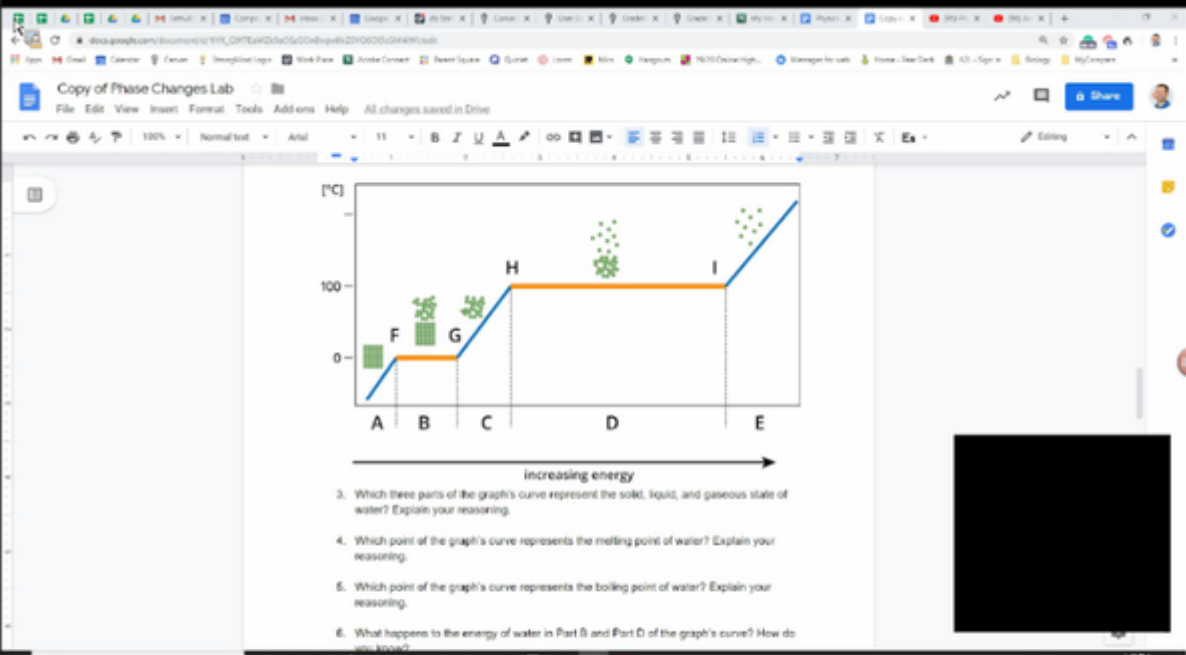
Copy of Phase Changes Lab

File Edit View Insert Format Tools Add-ons Help All changes saved in Drive

Share

100% Normal text Arial 11 Editing

[°C]

100

0

H

I

F

G

A B C D E

increasing energy

3. Which three parts of the graph's curve represent the solid, liquid, and gaseous state of water? Explain your reasoning.

4. Which point of the graph's curve represents the melting point of water? Explain your reasoning.

5. Which point of the graph's curve represents the boiling point of water? Explain your reasoning.

6. What happens to the energy of water in Part B and Part D of the graph's curve? How do you know?